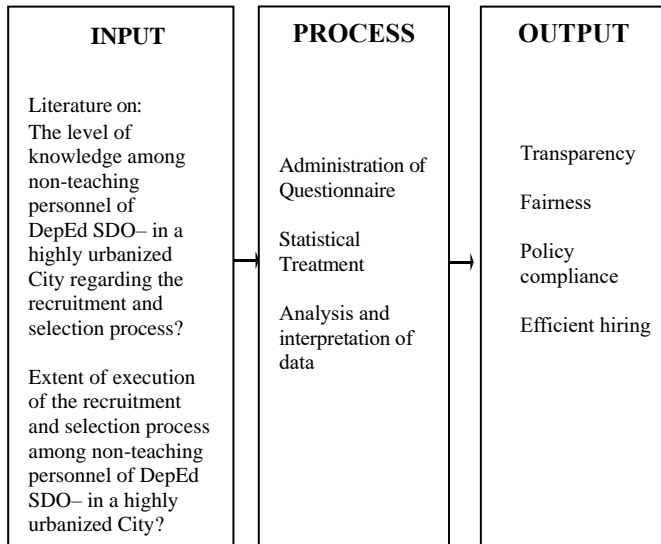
INPUT

Literature on:
The level of knowledge among non-teaching personnel of DepEd SDO– in a highly urbanized City regarding the recruitment and selection process?

Extent of execution of the recruitment and selection process among non-teaching personnel of DepEd SDO– in a highly urbanized City?

PROCESS

Administration of Questionnaire

Statistical Treatment

Analysis and interpretation of data

OUTPUT

Transparency

Fairness

Policy compliance

Efficient hiring